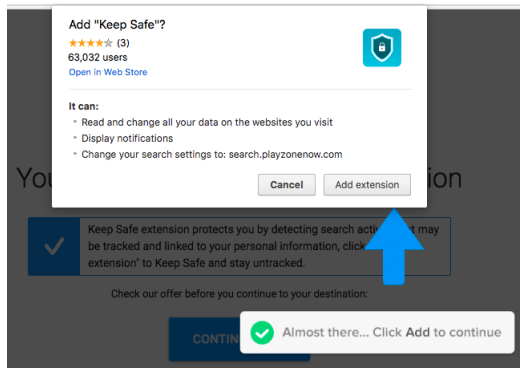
Add "Keep Safe"?
★★★★☆ (3)
63,032 users
Open in Web Store

It can:
• Read and change all your data on the websites you visit
• Display notifications
• Change your search settings to: search.playzonenow.com

Cancel
Add extension

You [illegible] ension

Keep Safe extension protects you by detecting search acti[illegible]t may be tracked and linked to your personal information, click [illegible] extension" to Keep Safe and stay untracked.

Check our offer before you continue to your destination:

CONTI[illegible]

Almost there... Click Add to continue